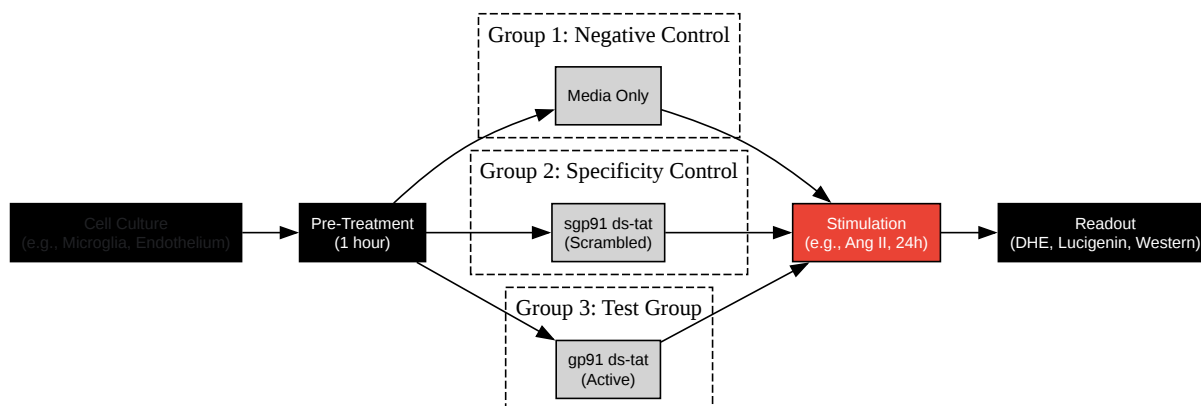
Cell Culture
(e.g., Microglia, Endothelium)

Pre-Treatment
(1 hour)

Group 1: Negative Control

Media Only

Group 2: Specificity Control

sgp91 ds-tat
(Scrambled)

Group 3: Test Group

gp91 ds-tat
(Active)

Stimulation
(e.g., Ang II, 24h)

Readout
(DHE, Lucigenin, Western)